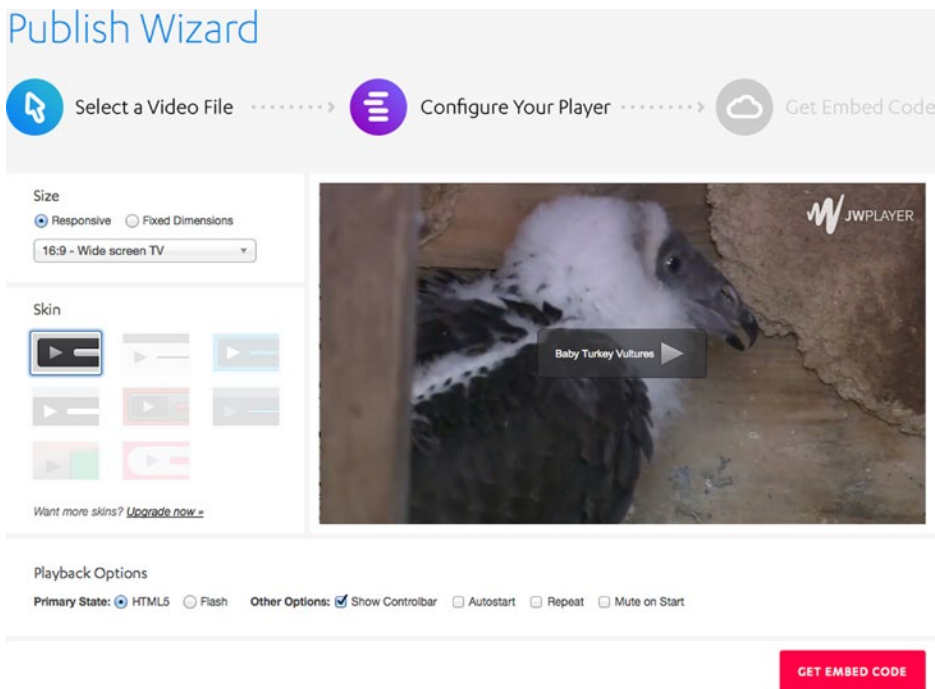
Publish Wizard

Select a Video File

Configure Your Player

Get Embed Code

Size

Responsive  Fixed Dimensions

16:9 - Wide screen TV

Skin

Want more skins? Upgrade now »

JWPLAYER

Baby Turkey Vultures

Playback Options

Primary State: HTML5  Flash  Other Options: Show Controlbar  Autostart  Repeat  Mute on Start

GET EMBED CODE